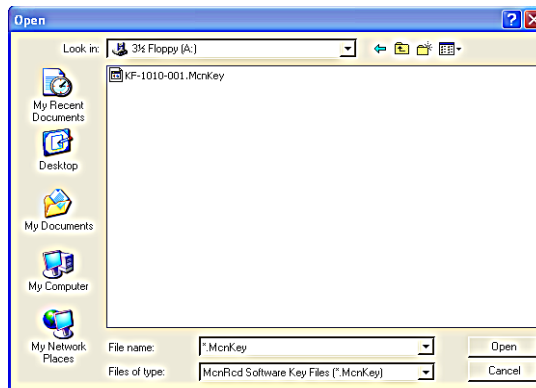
Open

Look in: 3½ Floppy (A:)

KF-1010-001.McnKey

My Recent Documents

Desktop

My Documents

My Computer

My Network Places

File name: *.McnKey

Files of type: McnRcd Software Key Files (*.McnKey)

Open

Cancel